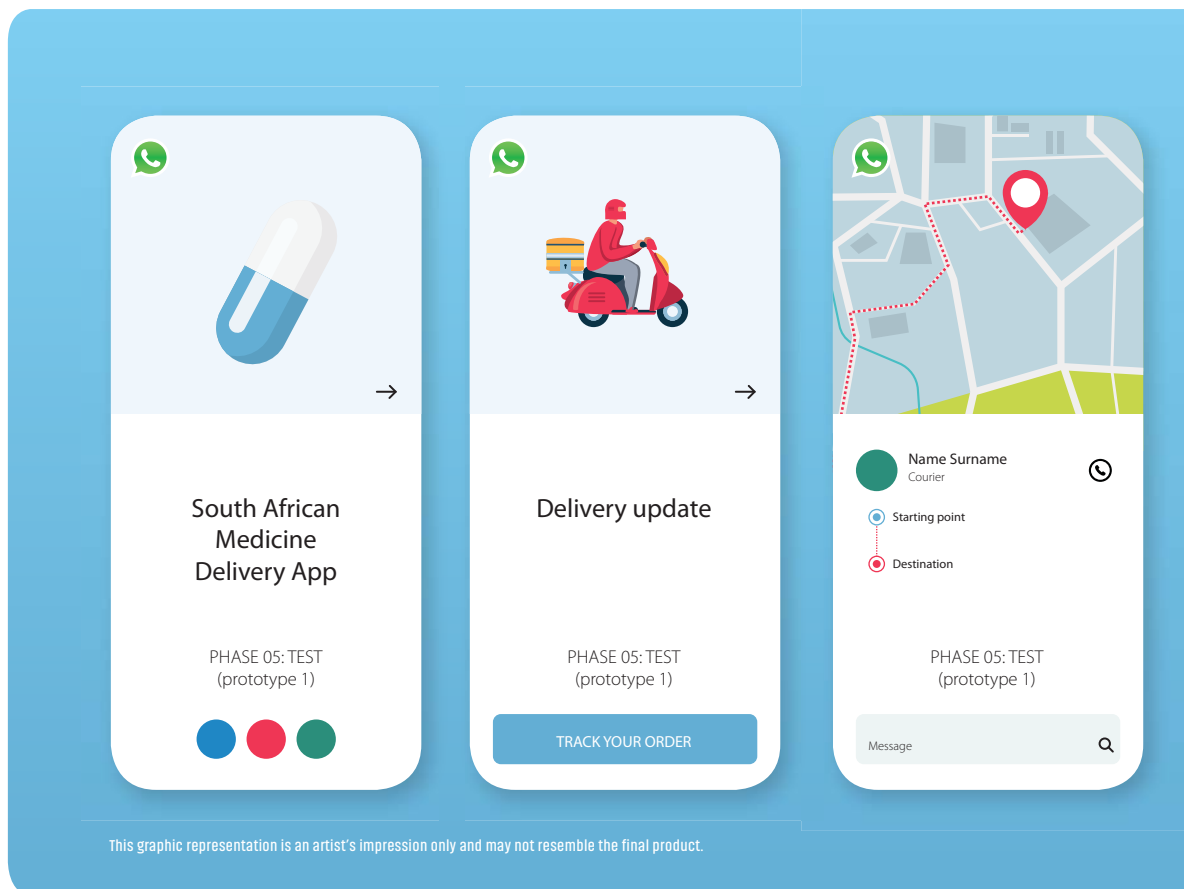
→

South African Medicine Delivery App

PHASE 05: TEST
(prototype 1)

→

Delivery update

PHASE 05: TEST
(prototype 1)

TRACK YOUR ORDER

Name Surname
Courier

Starting point

Destination

PHASE 05: TEST
(prototype 1)

Message

This graphic representation is an artist's impression only and may not resemble the final product.